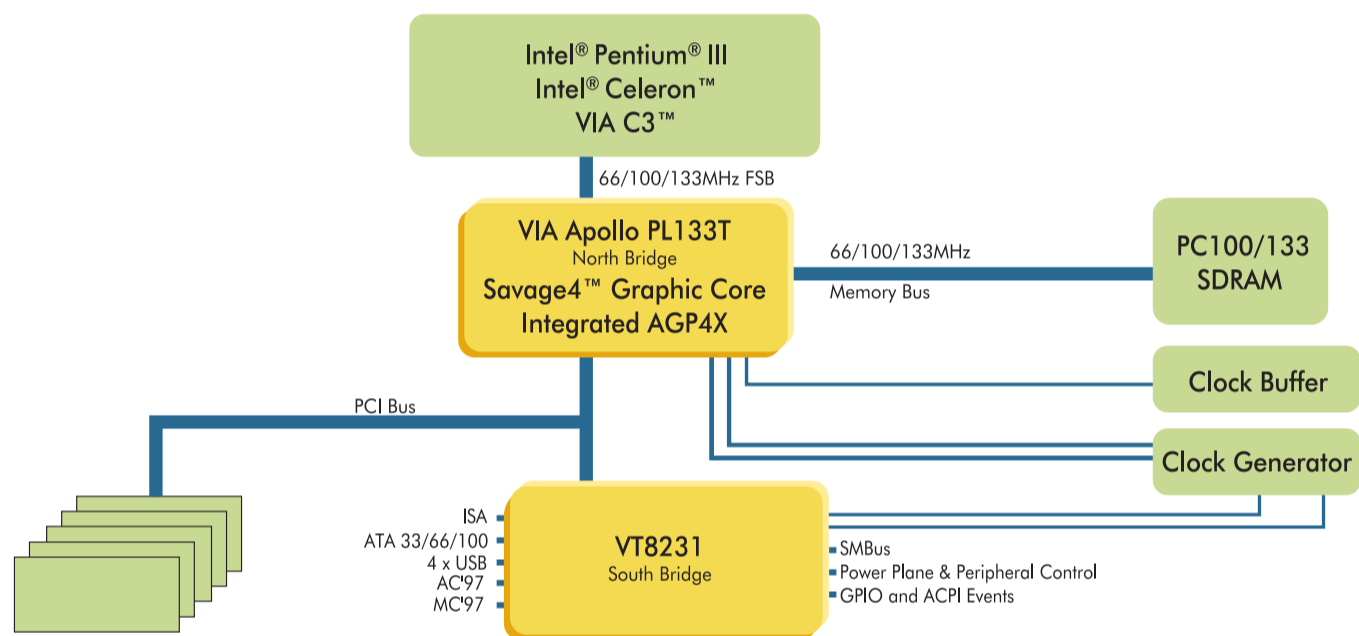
Intel® Pentium® III
Intel® Celeron™
VIA C3™

66/100/133MHz FSB

VIA Apollo PL133T
North Bridge
Savage4™ Graphic Core
Integrated AGP4X

66/100/133MHz
Memory Bus

PC100/133
SDRAM

Clock Buffer

Clock Generator

PCI Bus

ISA
ATA 33/66/100
4 x USB
AC'97
MC'97

VT8231
South Bridge

SMBus
Power Plane & Peripheral Control
GPIO and ACPI Events